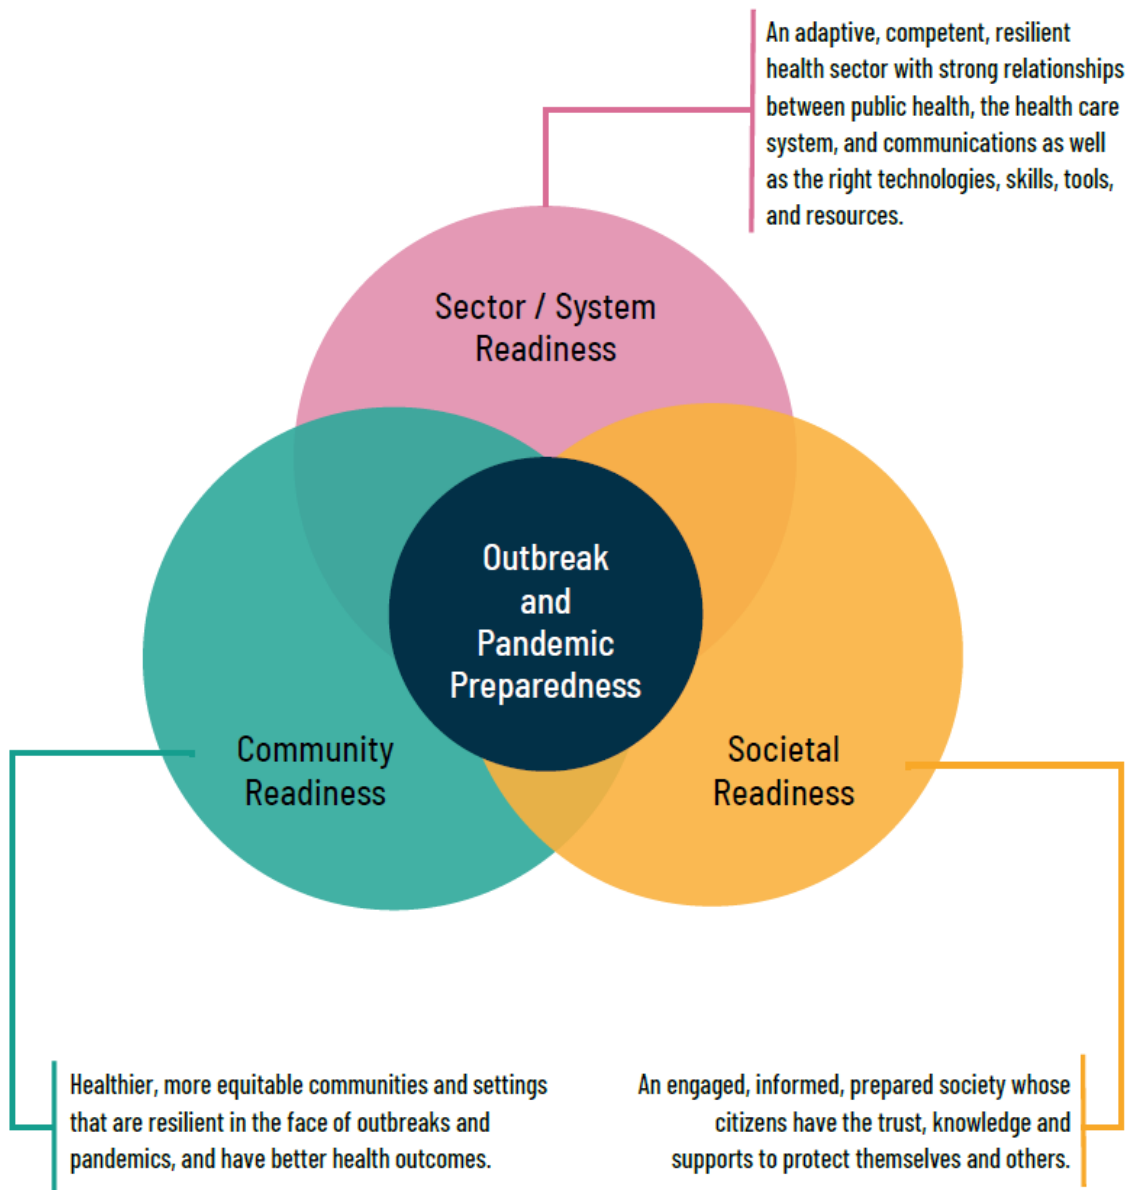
An adaptive, competent, resilient health sector with strong relationships between public health, the health care system, and communications as well as the right technologies, skills, tools, and resources.

Sector / System Readiness

Outbreak and Pandemic Preparedness

Community Readiness

Societal Readiness

Healthier, more equitable communities and settings that are resilient in the face of outbreaks and pandemics, and have better health outcomes.

An engaged, informed, prepared society whose citizens have the trust, knowledge and supports to protect themselves and others.